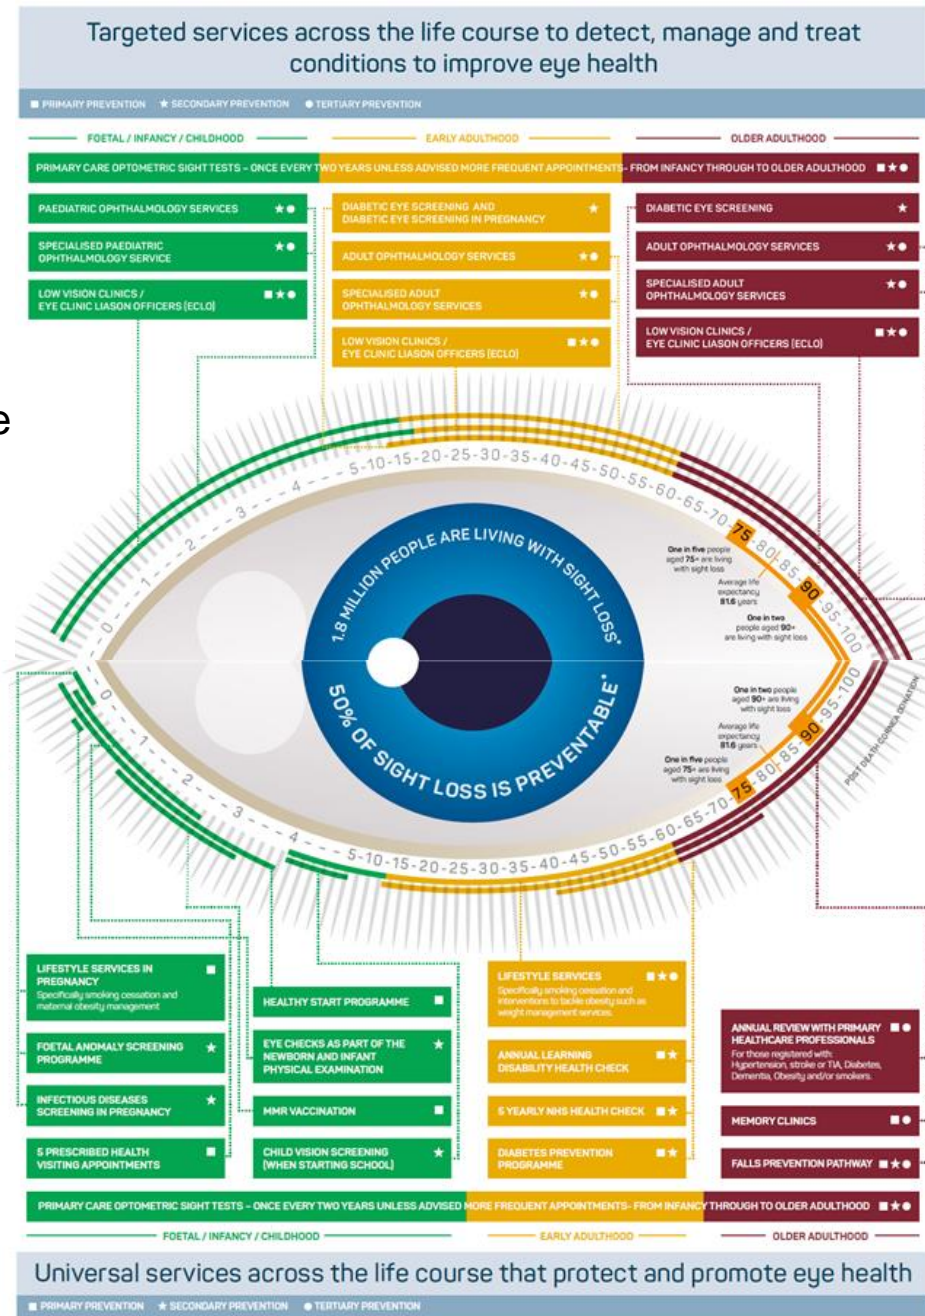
Targeted services across the life course to detect, manage and treat conditions to improve eye health

■ PRIMARY PREVENTION ★ SECONDARY PREVENTION ● TERTIARY PREVENTION

FOETAL / INFANCY / CHILDHOOD
EARLY ADULTHOOD
OLDER ADULTHOOD

PRIMARY CARE OPTOMETRIC SIGHT TESTS – ONCE EVERY TWO YEARS UNLESS ADVISED MORE FREQUENT APPOINTMENTS- FROM INFANCY THROUGH TO OLDER ADULTHOOD ■★●

PAEDIATRIC OPHTHALMOLOGY SERVICES ★●

SPECIALISED PAEDIATRIC OPHTHALMOLOGY SERVICE ★●

LOW VISION CLINICS / EYE CLINIC LIASON OFFICERS (ECLO) ■★●

DIABETIC EYE SCREENING AND DIABETIC EYE SCREENING IN PREGNANCY ★

ADULT OPHTHALMOLOGY SERVICES ★●

SPECIALISED ADULT OPHTHALMOLOGY SERVICES ★●

LOW VISION CLINICS / EYE CLINIC LIASON OFFICERS (ECLO) ■★●

DIABETIC EYE SCREENING ★

ADULT OPHTHALMOLOGY SERVICES ★●

SPECIALISED ADULT OPHTHALMOLOGY SERVICES ★●

LOW VISION CLINICS / EYE CLINIC LIASON OFFICERS (ECLO) ■★●

0 - 1 - 2 - 3 - 4 - 5-10-15-20-25-30-35-40-45-50-55-60-65-70-75-80-85-90-95-100

1.8 MILLION PEOPLE ARE LIVING WITH SIGHT LOSS*

50% OF SIGHT LOSS IS PREVENTABLE*

One in five people aged 75+ are living with sight loss

Average life expectancy 81.6 years

One in two people aged 90+ are living with sight loss

One in two people aged 90+ are living with sight loss

Average life expectancy 81.6 years

One in five people aged 75+ are living with sight loss

0 - 1 - 2 - 3 - 4 - 5-10-15-20-25-30-35-40-45-50-55-60-65-70-75-80-85-90-95-100

POST DEATH CORNEA DONATION

LIFESTYLE SERVICES IN PREGNANCY ■
Specifically smoking cessation and maternal obesity management

FOETAL ANOMALY SCREENING PROGRAMME ★

INFECTIOUS DISEASES SCREENING IN PREGNANCY ★

5 PRESCRIBED HEALTH VISITING APPOINTMENTS ■

HEALTHY START PROGRAMME ■

EYE CHECKS AS PART OF THE NEWBORN AND INFANT PHYSICAL EXAMINATION ★

MMR VACCINATION ■

CHILD VISION SCREENING (WHEN STARTING SCHOOL) ★

LIFESTYLE SERVICES ■★●
Specifically smoking cessation and interventions to tackle obesity such as weight management services

ANNUAL LEARNING DISABILITY HEALTH CHECK ■★

5 YEARLY NHS HEALTH CHECK ■★

DIABETES PREVENTION PROGRAMME ■★

ANNUAL REVIEW WITH PRIMARY HEALTHCARE PROFESSIONALS ■●
For those registered with: Hypertension, stroke or TIA, Diabetes, Dementia, Obesity and/or smokers.

MEMORY CLINICS ■●

FALLS PREVENTION PATHWAY ■★●

PRIMARY CARE OPTOMETRIC SIGHT TESTS – ONCE EVERY TWO YEARS UNLESS ADVISED MORE FREQUENT APPOINTMENTS- FROM INFANCY THROUGH TO OLDER ADULTHOOD ■★●

FOETAL / INFANCY / CHILDHOOD
EARLY ADULTHOOD
OLDER ADULTHOOD

Universal services across the life course that protect and promote eye health

■ PRIMARY PREVENTION ★ SECONDARY PREVENTION ● TERTIARY PREVENTION